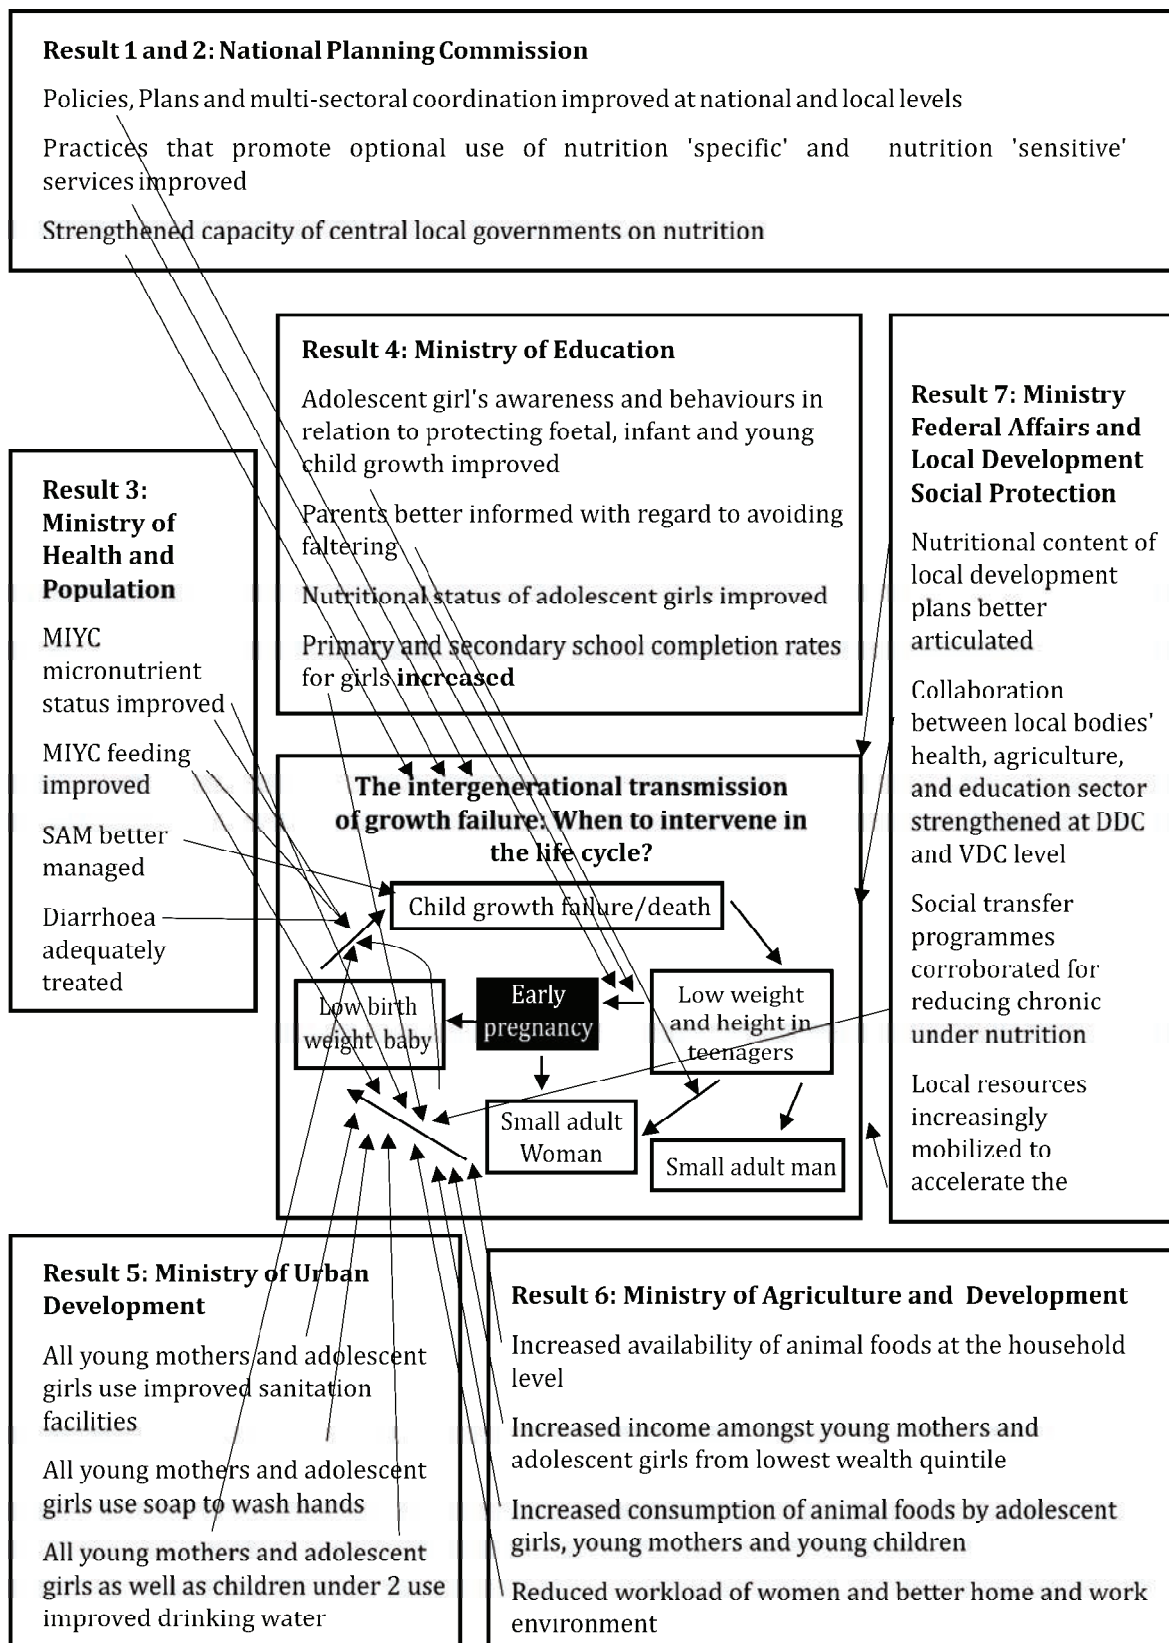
Result 1 and 2: National Planning Commission

Policies, Plans and multi-sectoral coordination improved at national and local levels

Practices that promote optional use of nutrition 'specific' and nutrition 'sensitive' services improved

Strengthened capacity of central local governments on nutrition

Result 4: Ministry of Education

Adolescent girl's awareness and behaviours in relation to protecting foetal, infant and young child growth improved

Parents better informed with regard to avoiding faltering

Nutritional status of adolescent girls improved

Primary and secondary school completion rates for girls increased

Result 7: Ministry Federal Affairs and Local Development Social Protection

Nutritional content of local development plans better articulated

Collaboration between local bodies' health, agriculture, and education sector strengthened at DDC and VDC level

Social transfer programmes corroborated for reducing chronic under nutrition

Local resources increasingly mobilized to accelerate the

Result 3: Ministry of Health and Population

MIYC micronutrient status improved

MIYC feeding improved

SAM better managed

Diarrhoea adequately treated

The intergenerational transmission of growth failure: When to intervene in the life cycle?

Child growth failure/death

Low birth weight baby

Early pregnancy

Low weight and height in teenagers

Small adult Woman

Small adult man

Result 5: Ministry of Urban Development

All young mothers and adolescent girls use improved sanitation facilities

All young mothers and adolescent girls use soap to wash hands

All young mothers and adolescent girls as well as children under 2 use improved drinking water

Result 6: Ministry of Agriculture and Development

Increased availability of animal foods at the household level

Increased income amongst young mothers and adolescent girls from lowest wealth quintile

Increased consumption of animal foods by adolescent girls, young mothers and young children

Reduced workload of women and better home and work environment